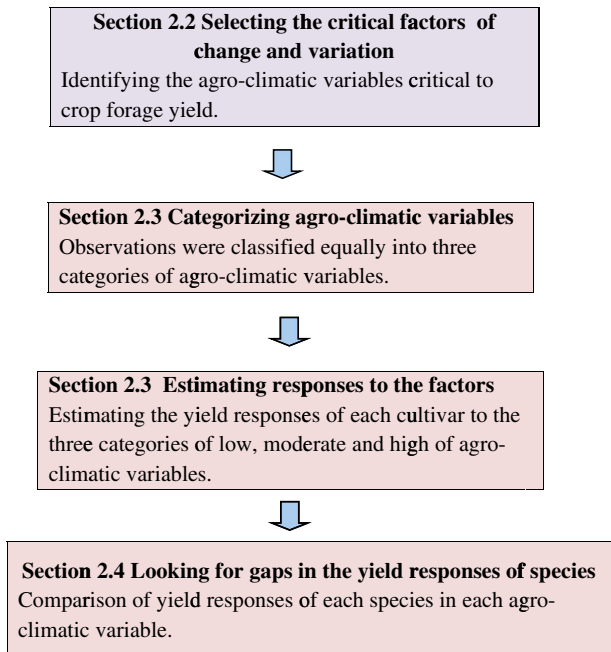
Section 2.2 Selecting the critical factors of change and variation
Identifying the agro-climatic variables critical to crop forage yield.

Section 2.3 Categorizing agro-climatic variables
Observations were classified equally into three categories of agro-climatic variables.

Section 2.3 Estimating responses to the factors
Estimating the yield responses of each cultivar to the three categories of low, moderate and high of agro-climatic variables.

Section 2.4 Looking for gaps in the yield responses of species
Comparison of yield responses of each species in each agro-climatic variable.